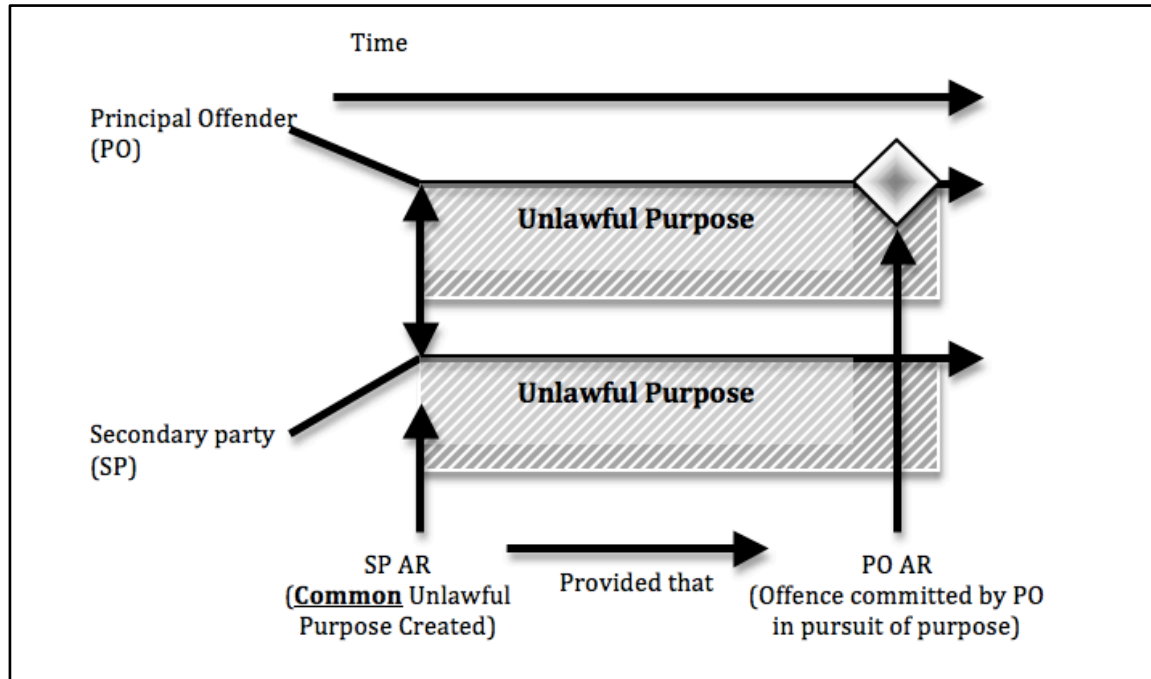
Time

Principal Offender (PO)

Unlawful Purpose

Unlawful Purpose

Secondary party (SP)

SP AR (**Common** Unlawful Purpose Created)

Provided that

PO AR (Offence committed by PO in pursuit of purpose)